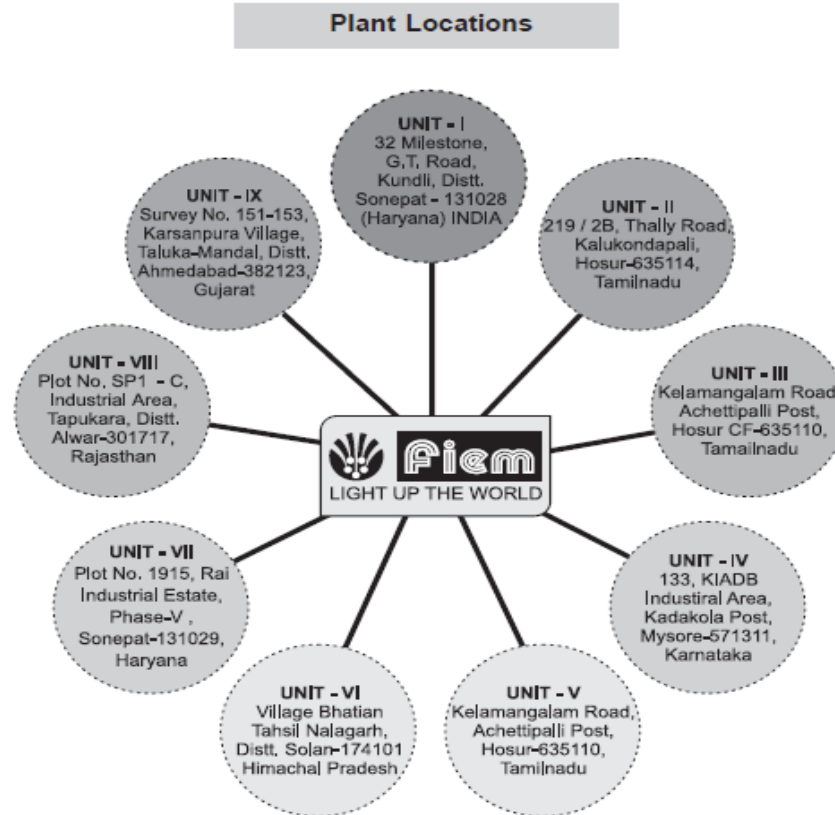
Plant Locations

UNIT - I
32 Milestone, G,T, Road, Kundli, Distt. Sonepat - 131028 (Haryana) INDIA

UNIT - II
219 / 2B, Thally Road, Kalukondapali, Hosur-635114, Tamilnadu

UNIT - III
Kelamangalam Road Achettipalli Post, Hosur CF-635110, Tamailnadu

UNIT - IV
133, KIADB Industiral Area, Kadakola Post, Mysore-571311, Karnataka

UNIT - V
Kelamangalam Road, Achettipalli Post, Hosur-635110, Tamilnadu

UNIT - VI
Village Bhatian Tahsil Nalagarh, Distt. Solan-174101 Himachal Pradesh

UNIT - VII
Plot No. 1915, Rai Industrial Estate, Phase-V , Sonepat-131029, Haryana

UNIT - VIII
Plot No, SP1 - C, Industrial Area, Tapukara, Distt. Alwar-301717, Rajasthan

UNIT - IX
Survey No. 151-153, Karsanpura Village, Taluka-Mandal, Distt. Ahmedabad-382123, Gujarat

fiem
LIGHT UP THE WORLD